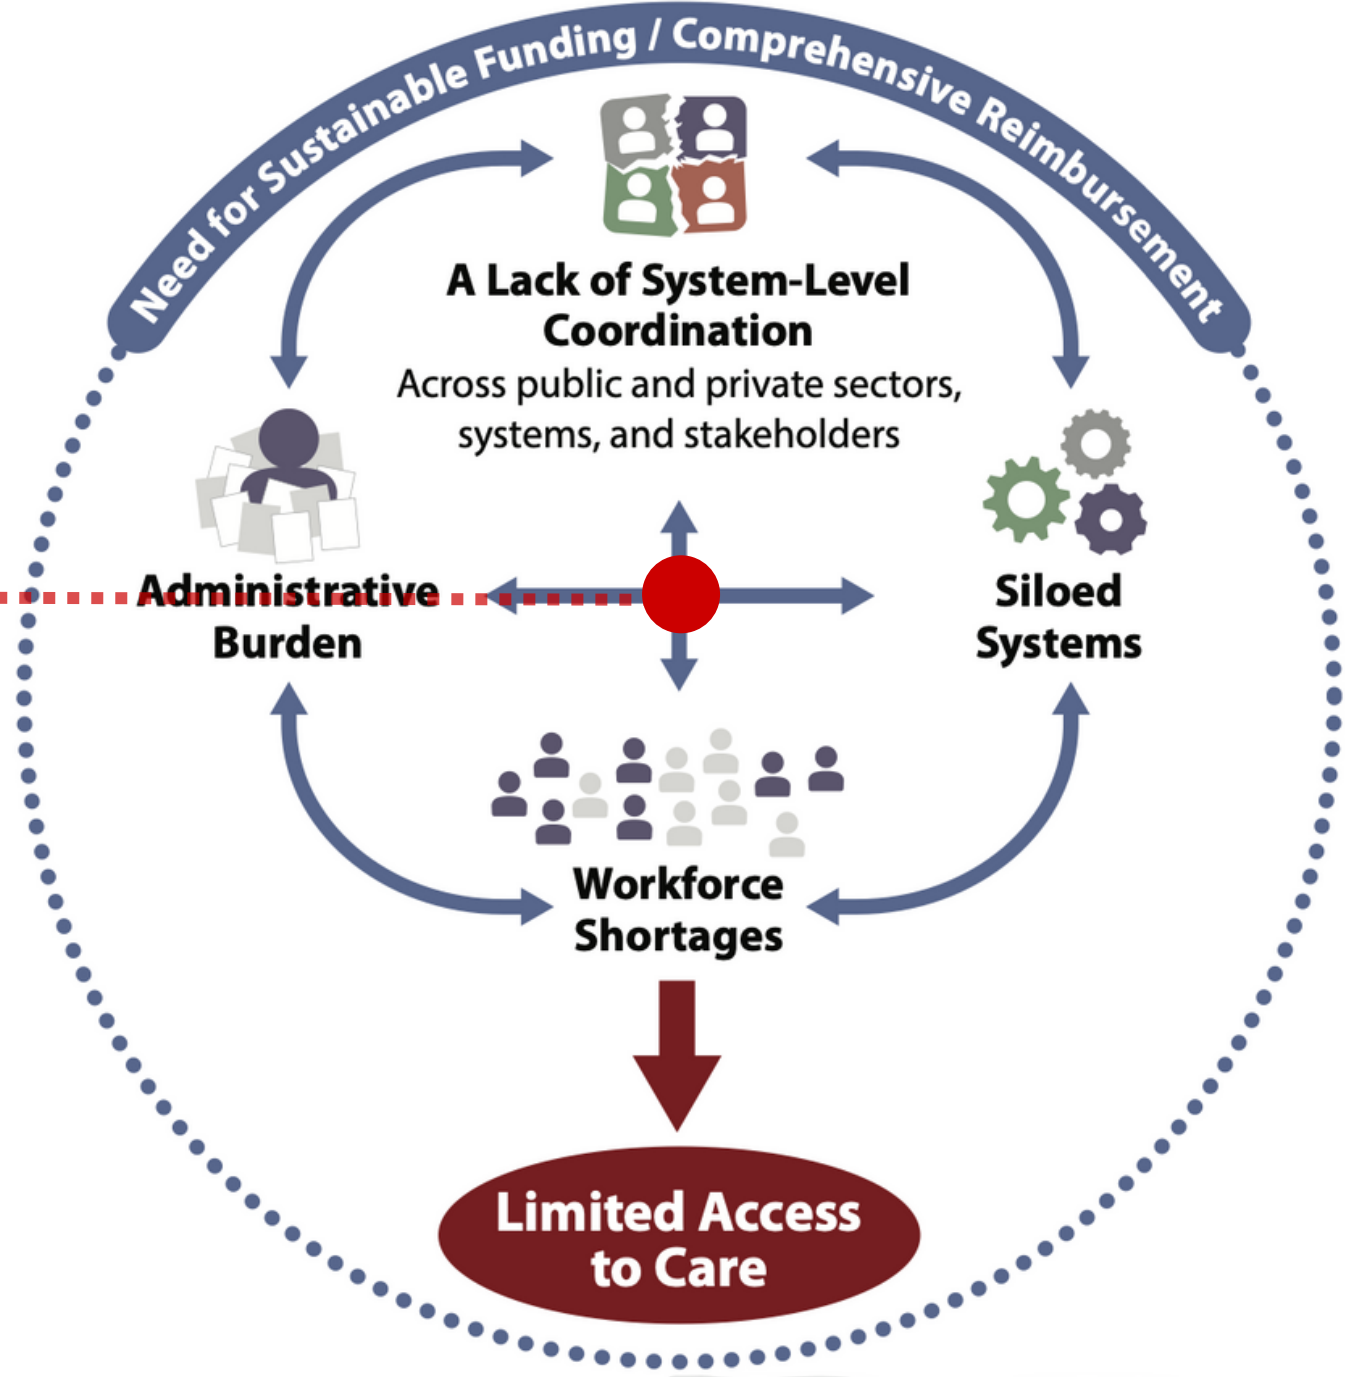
Need for Sustainable Funding / Comprehensive Reimbursement

A Lack of System-Level Coordination
Across public and private sectors, systems, and stakeholders

Administrative Burden

Siloed Systems

Workforce Shortages

Limited Access to Care